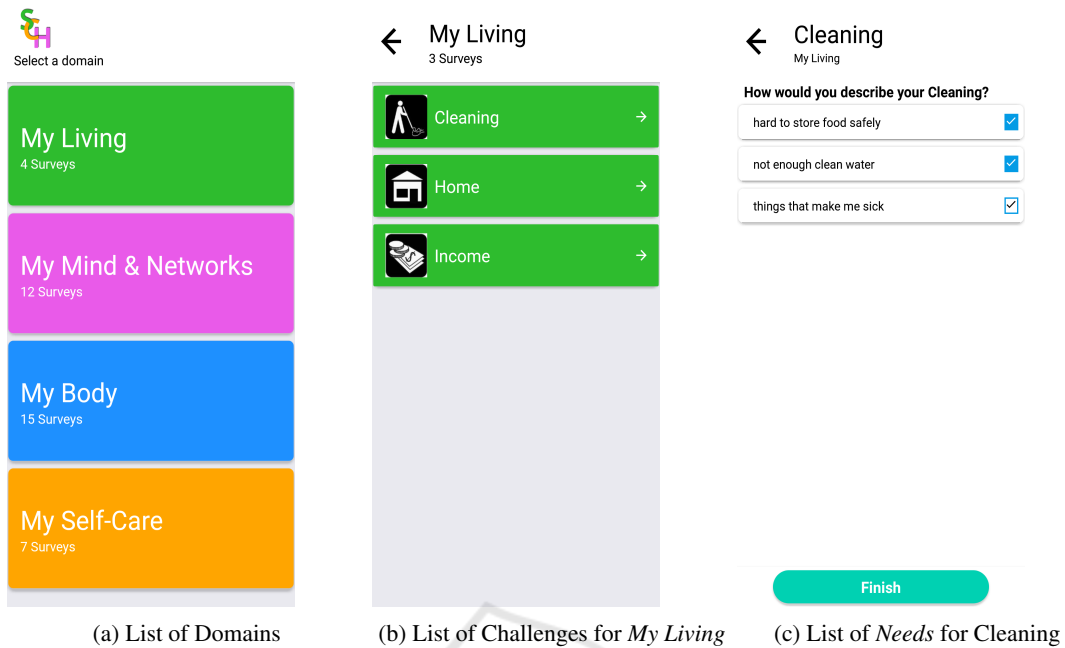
SCH

Select a domain

My Living
4 Surveys

My Mind & Networks
12 Surveys

My Body
15 Surveys

My Self-Care
7 Surveys

(a) List of Domains

←

My Living
3 Surveys

Cleaning →

Home →

Income →

(b) List of Challenges for *My Living*

←

Cleaning
My Living

How would you describe your Cleaning?

hard to store food safely

not enough clean water

things that make me sick

Finish

(c) List of *Needs* for Cleaning